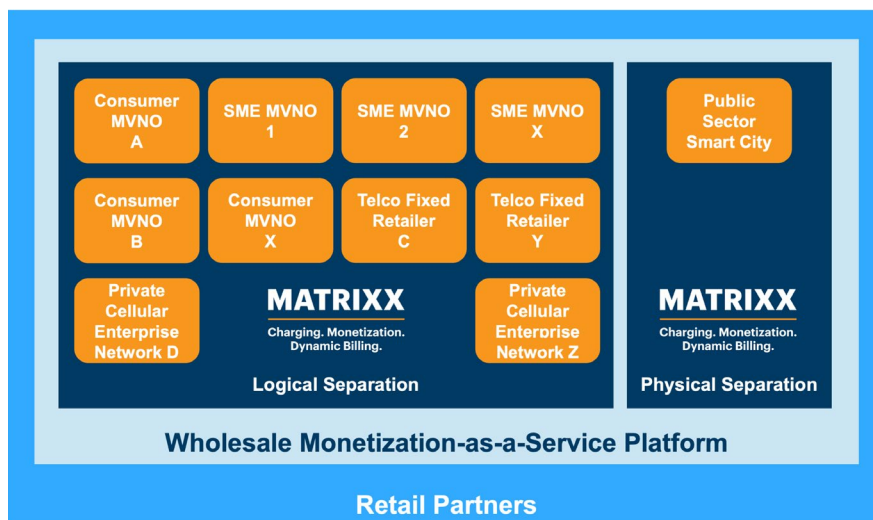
Consumer MVNO A

SME MVNO 1

SME MVNO 2

SME MVNO X

Consumer MVNO B

Consumer MVNO X

Telco Fixed Retailer C

Telco Fixed Retailer Y

Private Cellular Enterprise Network D

MATRIXX
Charging. Monetization. Dynamic Billing.

Private Cellular Enterprise Network Z

Logical Separation

Public Sector Smart City

MATRIXX
Charging. Monetization. Dynamic Billing.

Physical Separation

Wholesale Monetization-as-a-Service Platform

Retail Partners